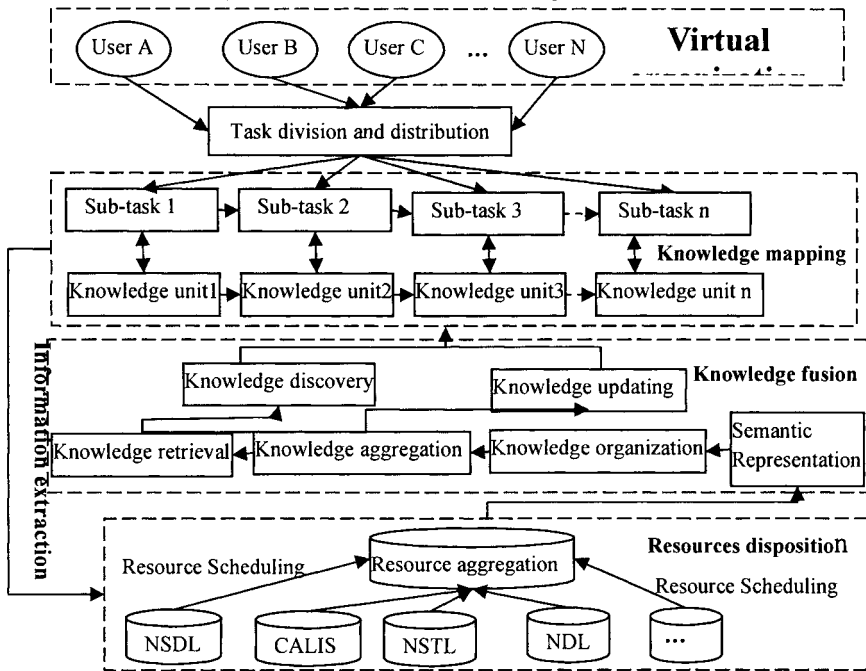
User A
User B
User C
...
User N
Virtual
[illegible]

Task division and distribution

Sub-task 1
Sub-task 2
Sub-task 3
Sub-task n
Knowledge mapping
Knowledge unit1
Knowledge unit2
Knowledge unit3
Knowledge unit n

Information extraction

Knowledge discovery
Knowledge updating
Knowledge fusion
Knowledge retrieval
Knowledge aggregation
Knowledge organization
Semantic Representation

Resources disposition
Resource Scheduling
Resource aggregation
Resource Scheduling
NSDL
CALIS
NSTL
NDL
...